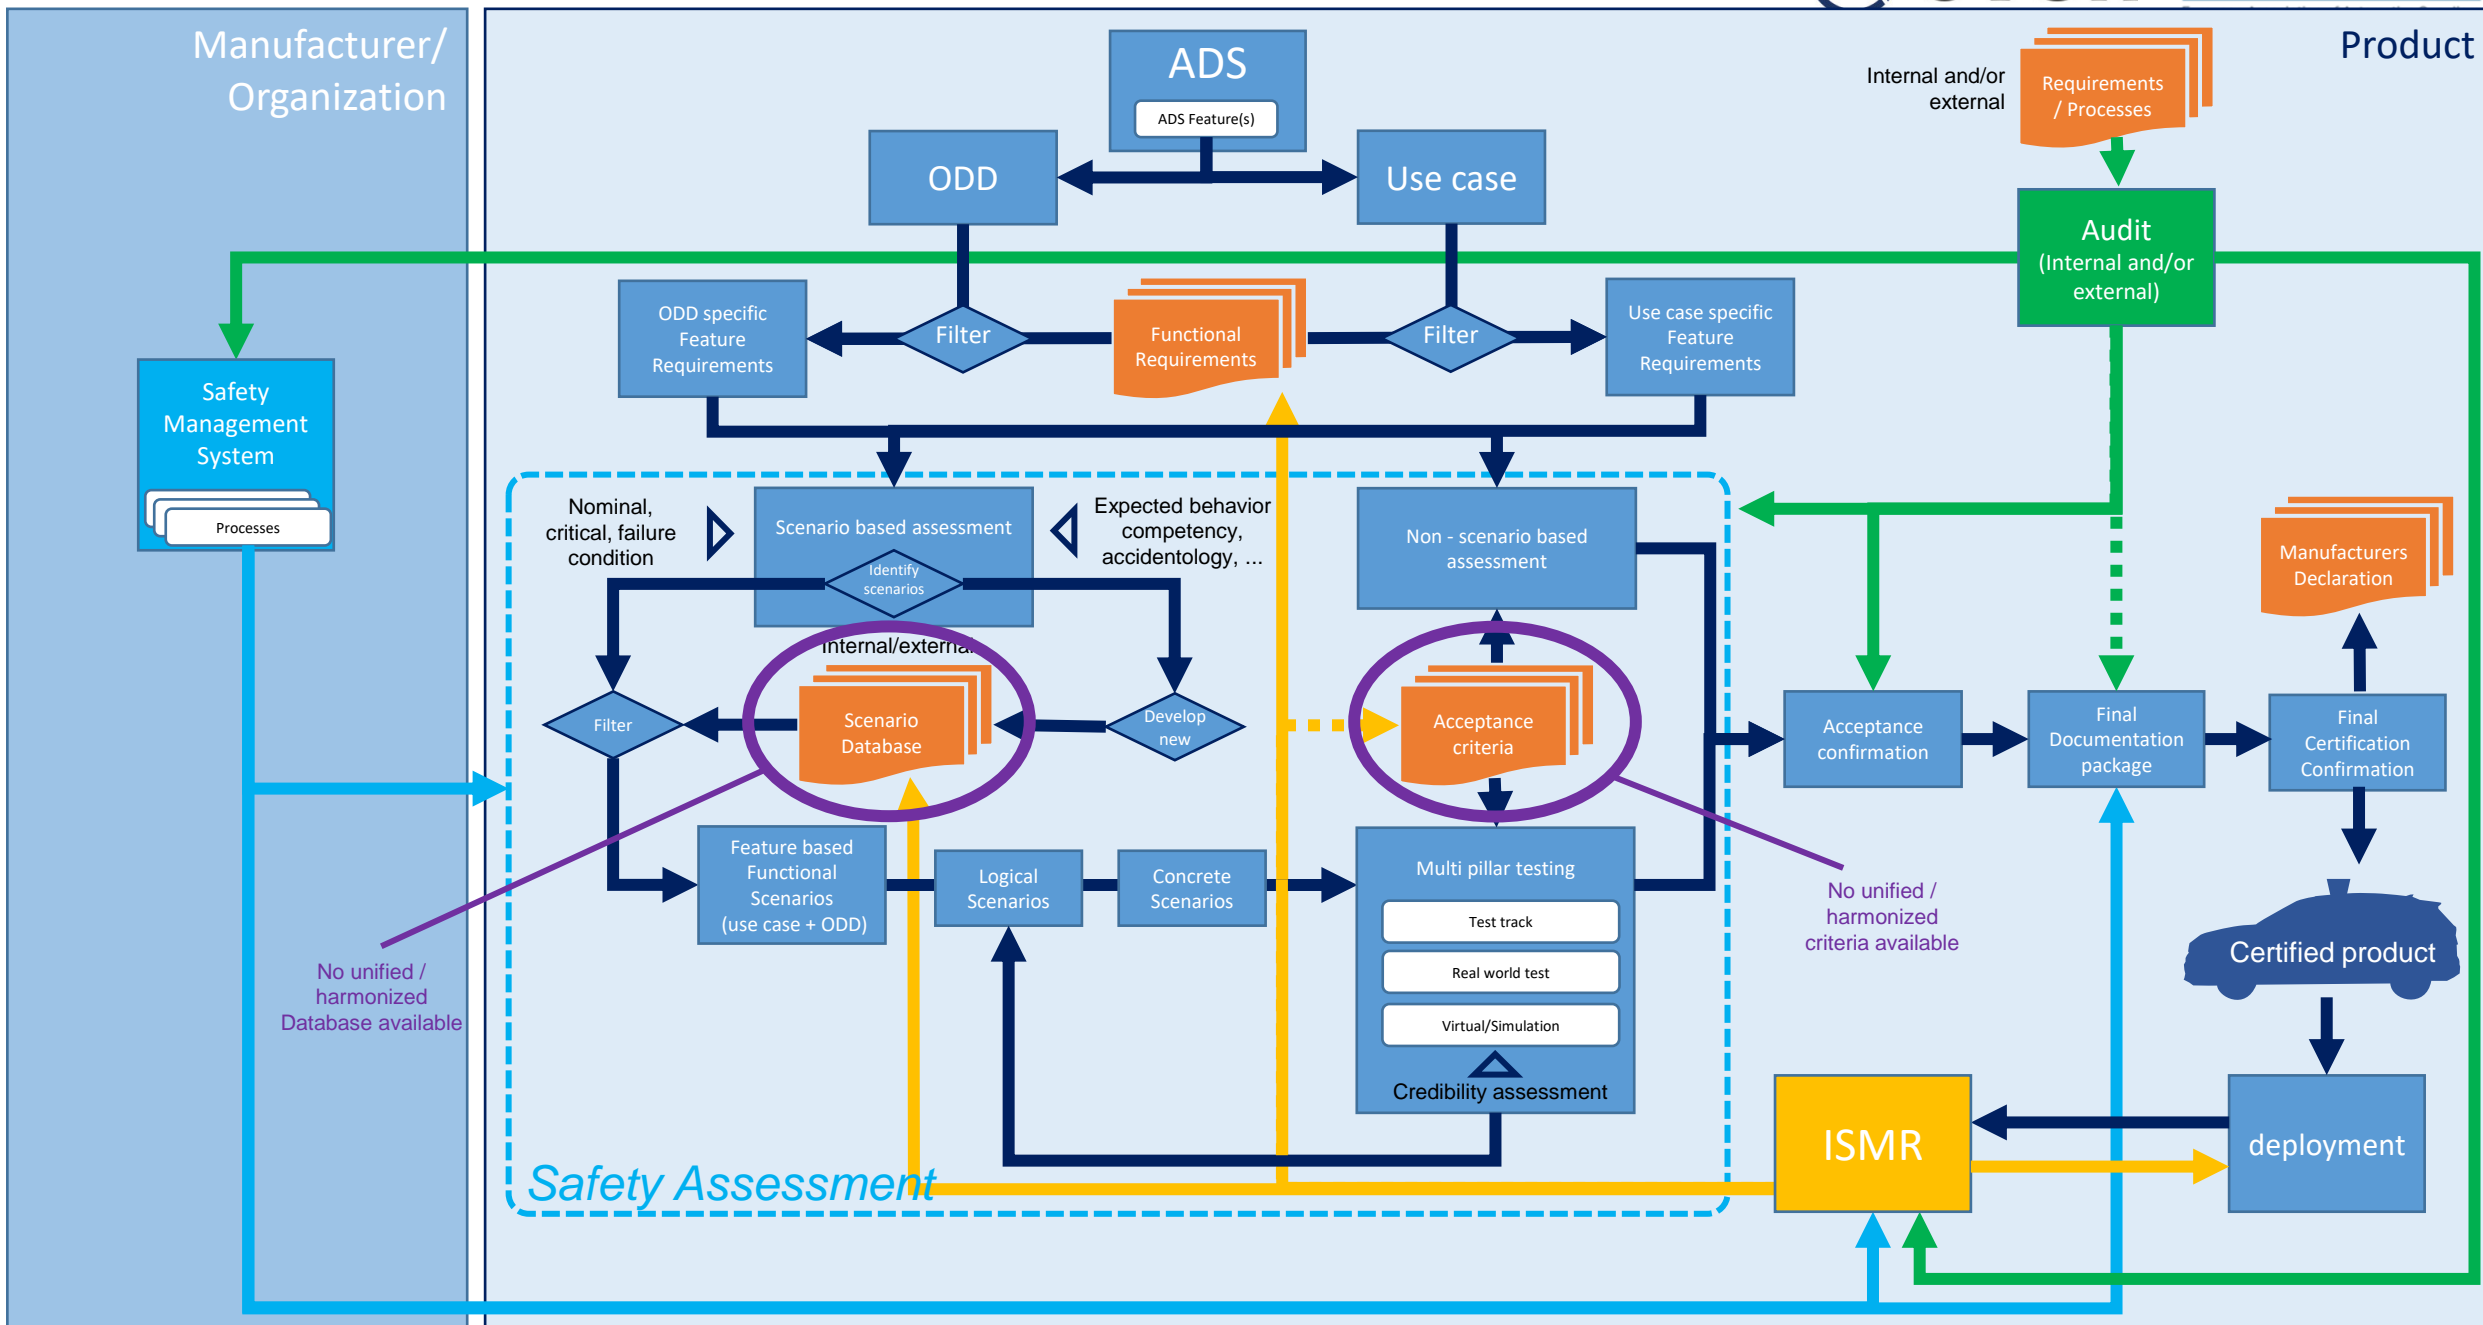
Manufacturer/ Organization

Product

ADS

ADS Feature(s)

ODD

Use case

Internal and/or external

Requirements / Processes

Audit (Internal and/or external)

Safety Management System

Processes

ODD specific Feature Requirements

Filter

Functional Requirements

Filter

Use case specific Feature Requirements

Nominal, critical, failure condition

Scenario based assessment

Identify scenarios

Expected behavior competency, accidentology, ...

Non - scenario based assessment

Manufacturers Declaration

Internal/external

Filter

Scenario Database

Develop new

Acceptance criteria

Acceptance confirmation

Final Documentation package

Final Certification Confirmation

Feature based Functional Scenarios (use case + ODD)

Logical Scenarios

Concrete Scenarios

Multi pillar testing

Test track

Real world test

Virtual/Simulation

Credibility assessment

No unified / harmonized criteria available

Certified product

No unified / harmonized Database available

Safety Assessment

ISMR

deployment